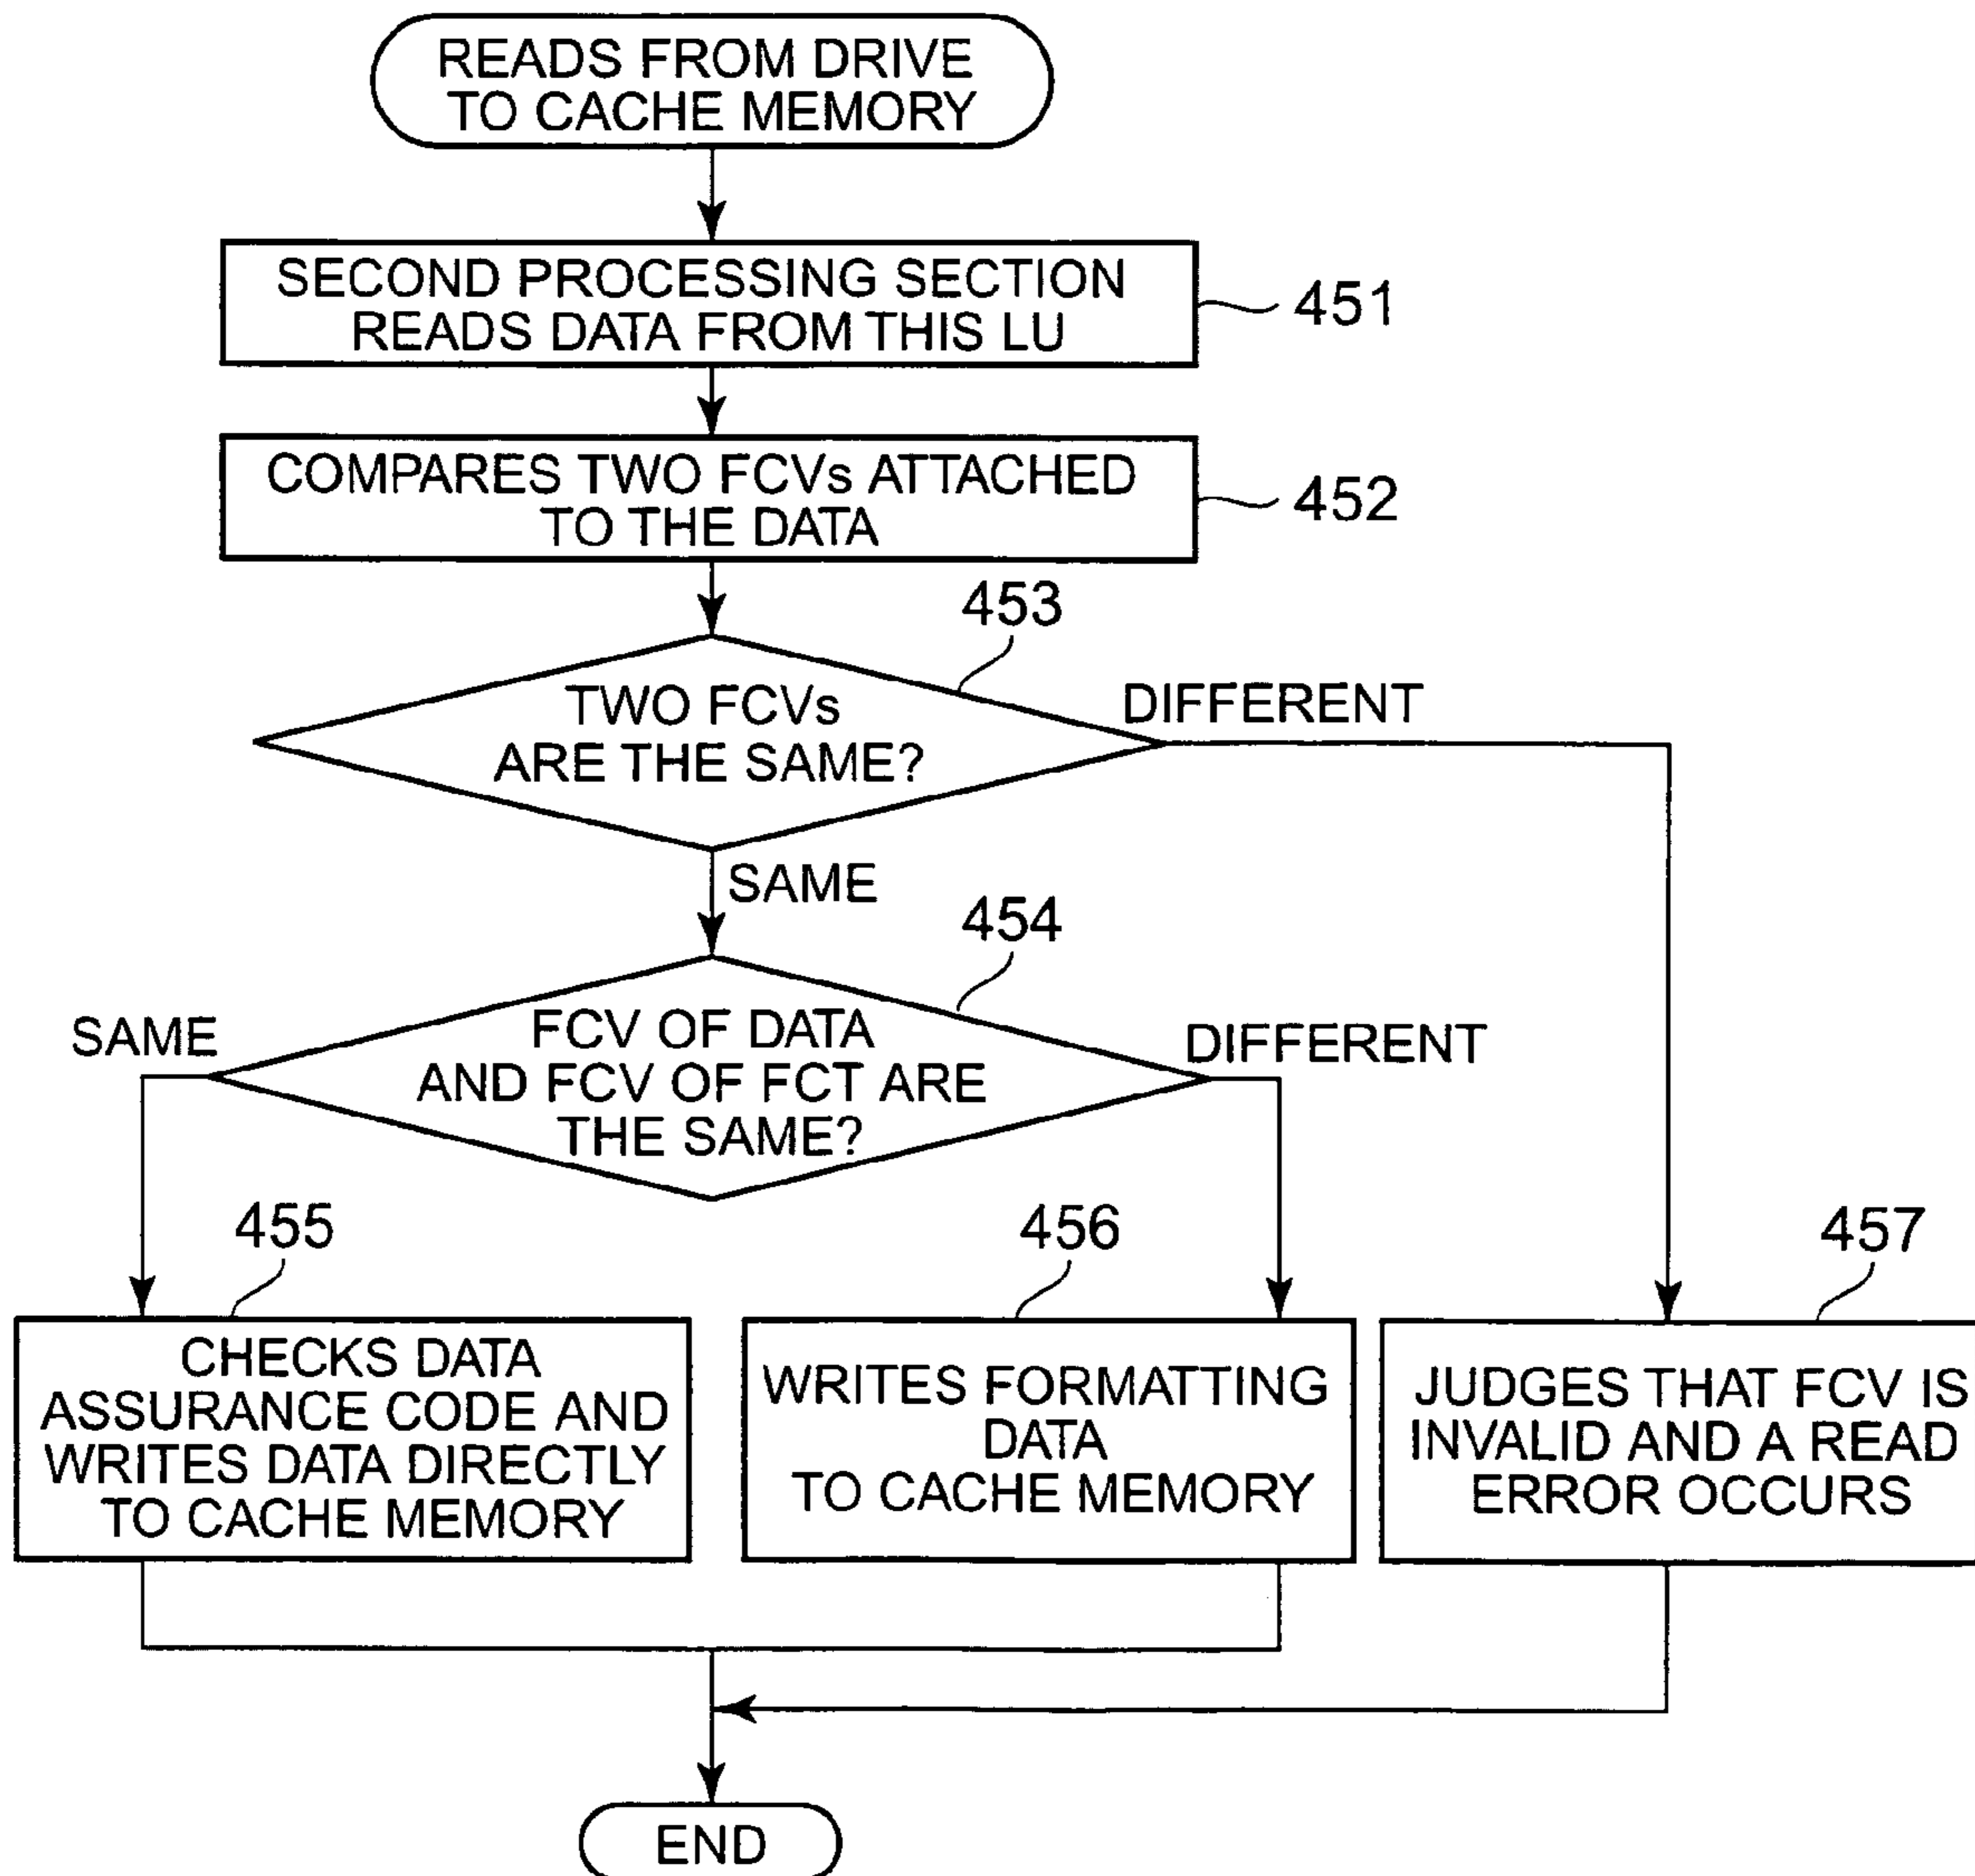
READS FROM DRIVE TO CACHE MEMORY

SECOND PROCESSING SECTION READS DATA FROM THIS LU

451

COMPARES TWO FCVs ATTACHED TO THE DATA

452

453

TWO FCVs ARE THE SAME?

DIFFERENT

SAME

454

SAME

FCV OF DATA AND FCV OF FCT ARE THE SAME?

DIFFERENT

455

456

457

CHECKS DATA ASSURANCE CODE AND WRITES DATA DIRECTLY TO CACHE MEMORY

WRITES FORMATTING DATA TO CACHE MEMORY

JUDGES THAT FCV IS INVALID AND A READ ERROR OCCURS

END